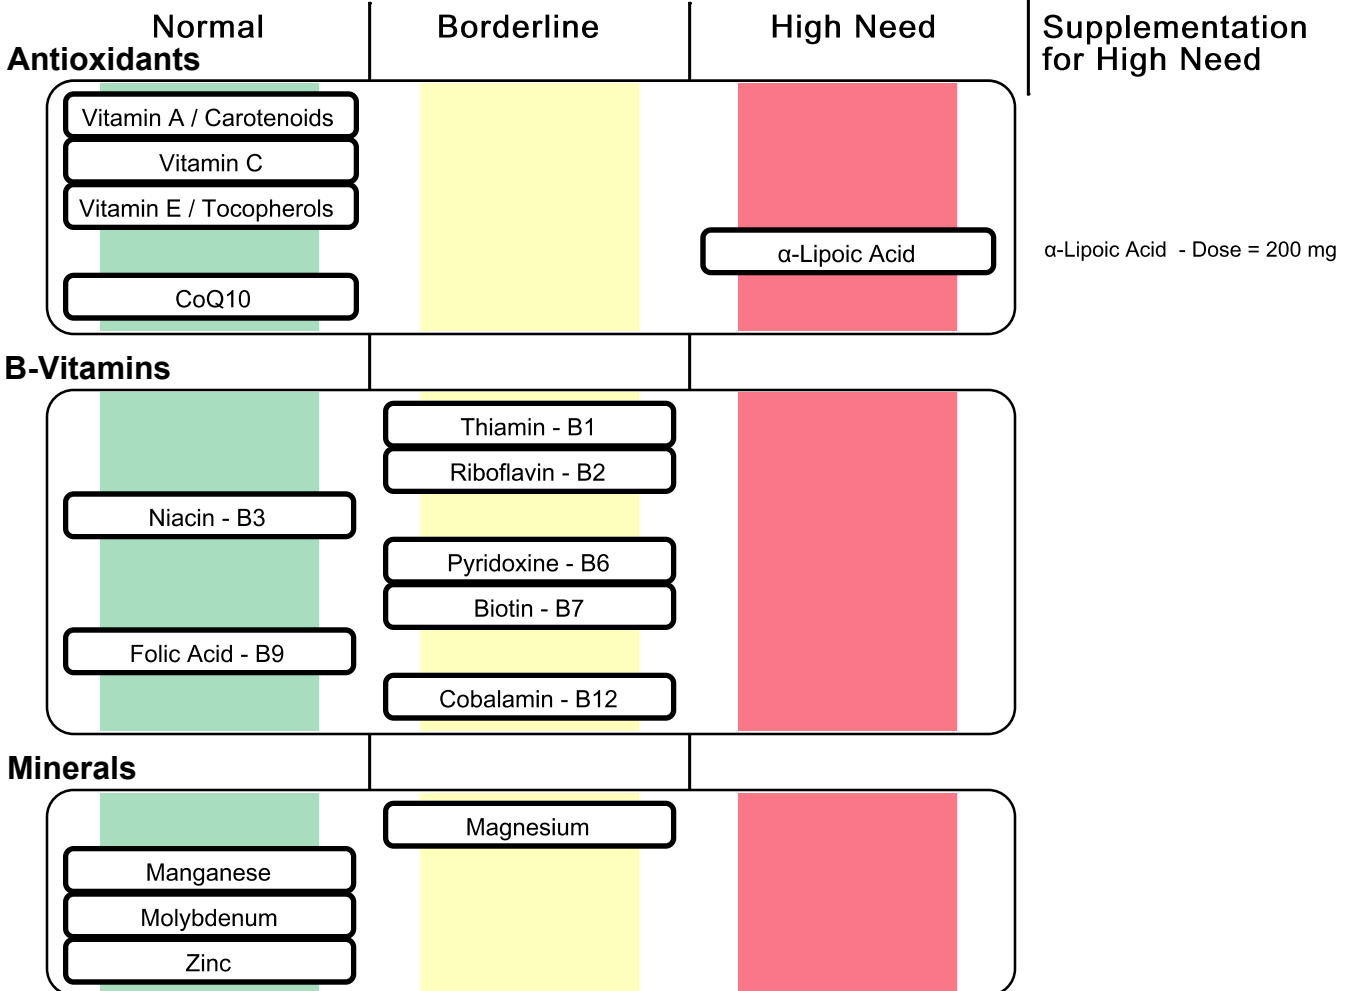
Normal

Borderline

High Need

Supplementation for High Need

Antioxidants

Vitamin A / Carotenoids

Vitamin C

Vitamin E / Tocopherols

α-Lipoic Acid

α-Lipoic Acid - Dose = 200 mg

CoQ10

B-Vitamins

Thiamin - B1

Riboflavin - B2

Niacin - B3

Pyridoxine - B6

Biotin - B7

Folic Acid - B9

Cobalamin - B12

Minerals

Magnesium

Manganese

Molybdenum

Zinc